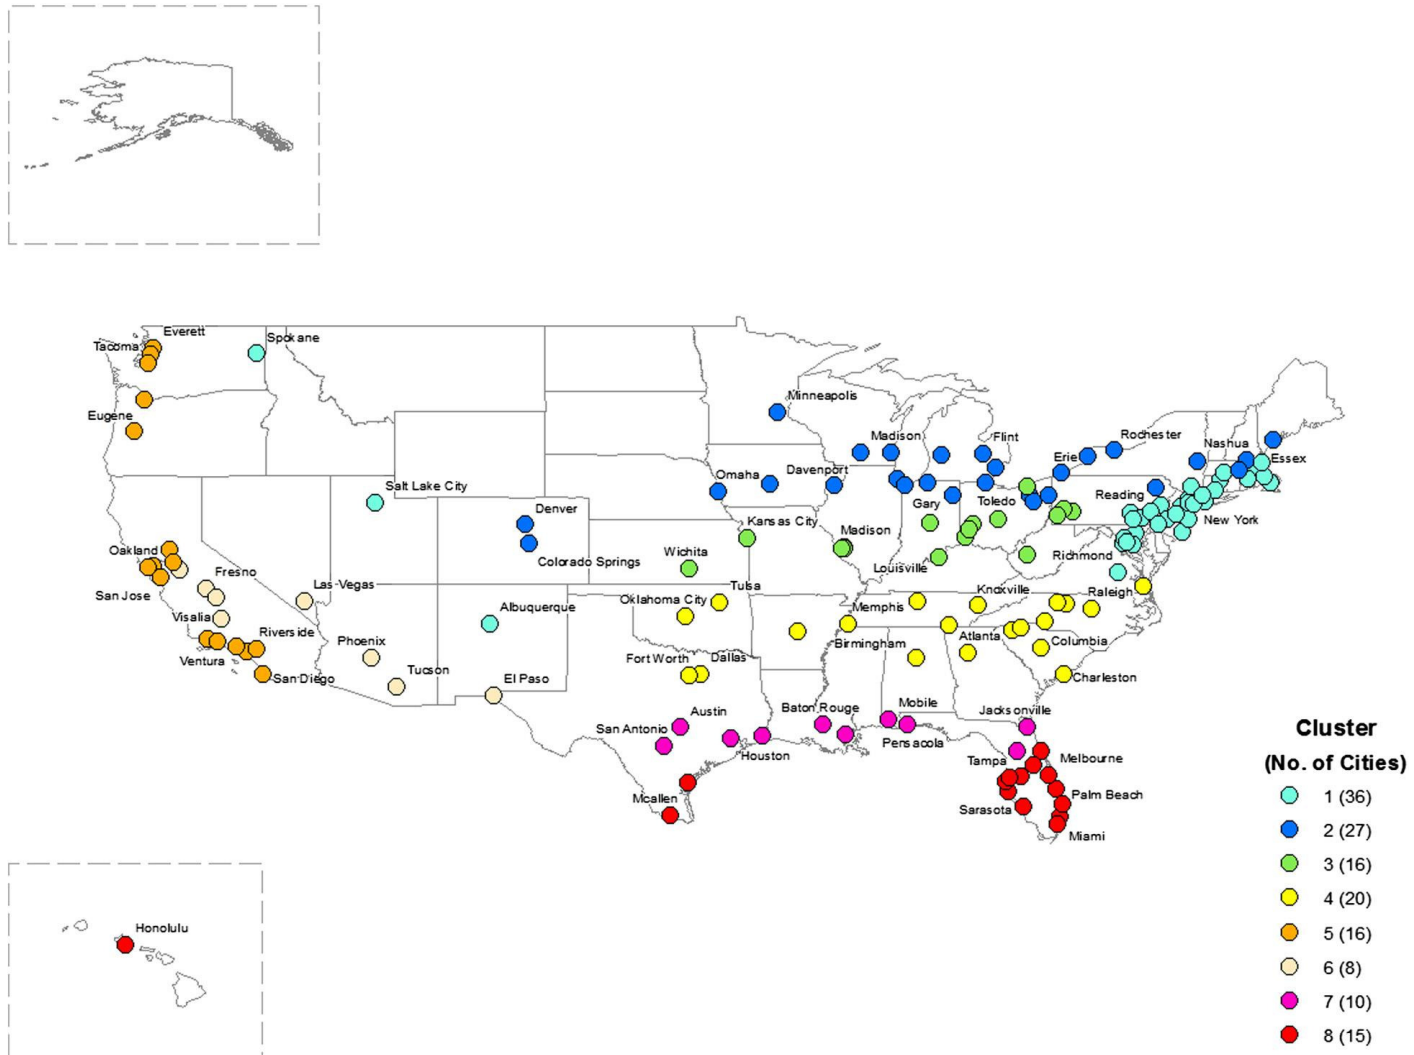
Everett
Tacoma
Spokane
Eugene
Minneapolis
Madison
Flint
Rochester
Nashua
Essex
Erie
Omaha
Davenport
Reading
Salt Lake City
Gary
Toledo
Denver
Kansas City
New York
Madison
Oakland
Colorado Springs
Wichita
Richmond
Louisville
Fresno
Las Vegas
San Jose
Tulsa
Knoxville
Raleigh
Oklahoma City
Visalia
Albuquerque
Memphis
Riverside
Phoenix
Atlanta
Columbia
Birmingham
Ventura
Fort Worth
Dallas
Tucson
San Diego
Charleston
El Paso
Mobile
Baton Rouge
Austin
Jacksonville
San Antonio
Pensacola
Houston
Melbourne
Tampa
Palm Beach
Mcallen
Sarasota
Miami
Honolulu

Cluster
(No. of Cities)
1 (36)
2 (27)
3 (16)
4 (20)
5 (16)
6 (8)
7 (10)
8 (15)